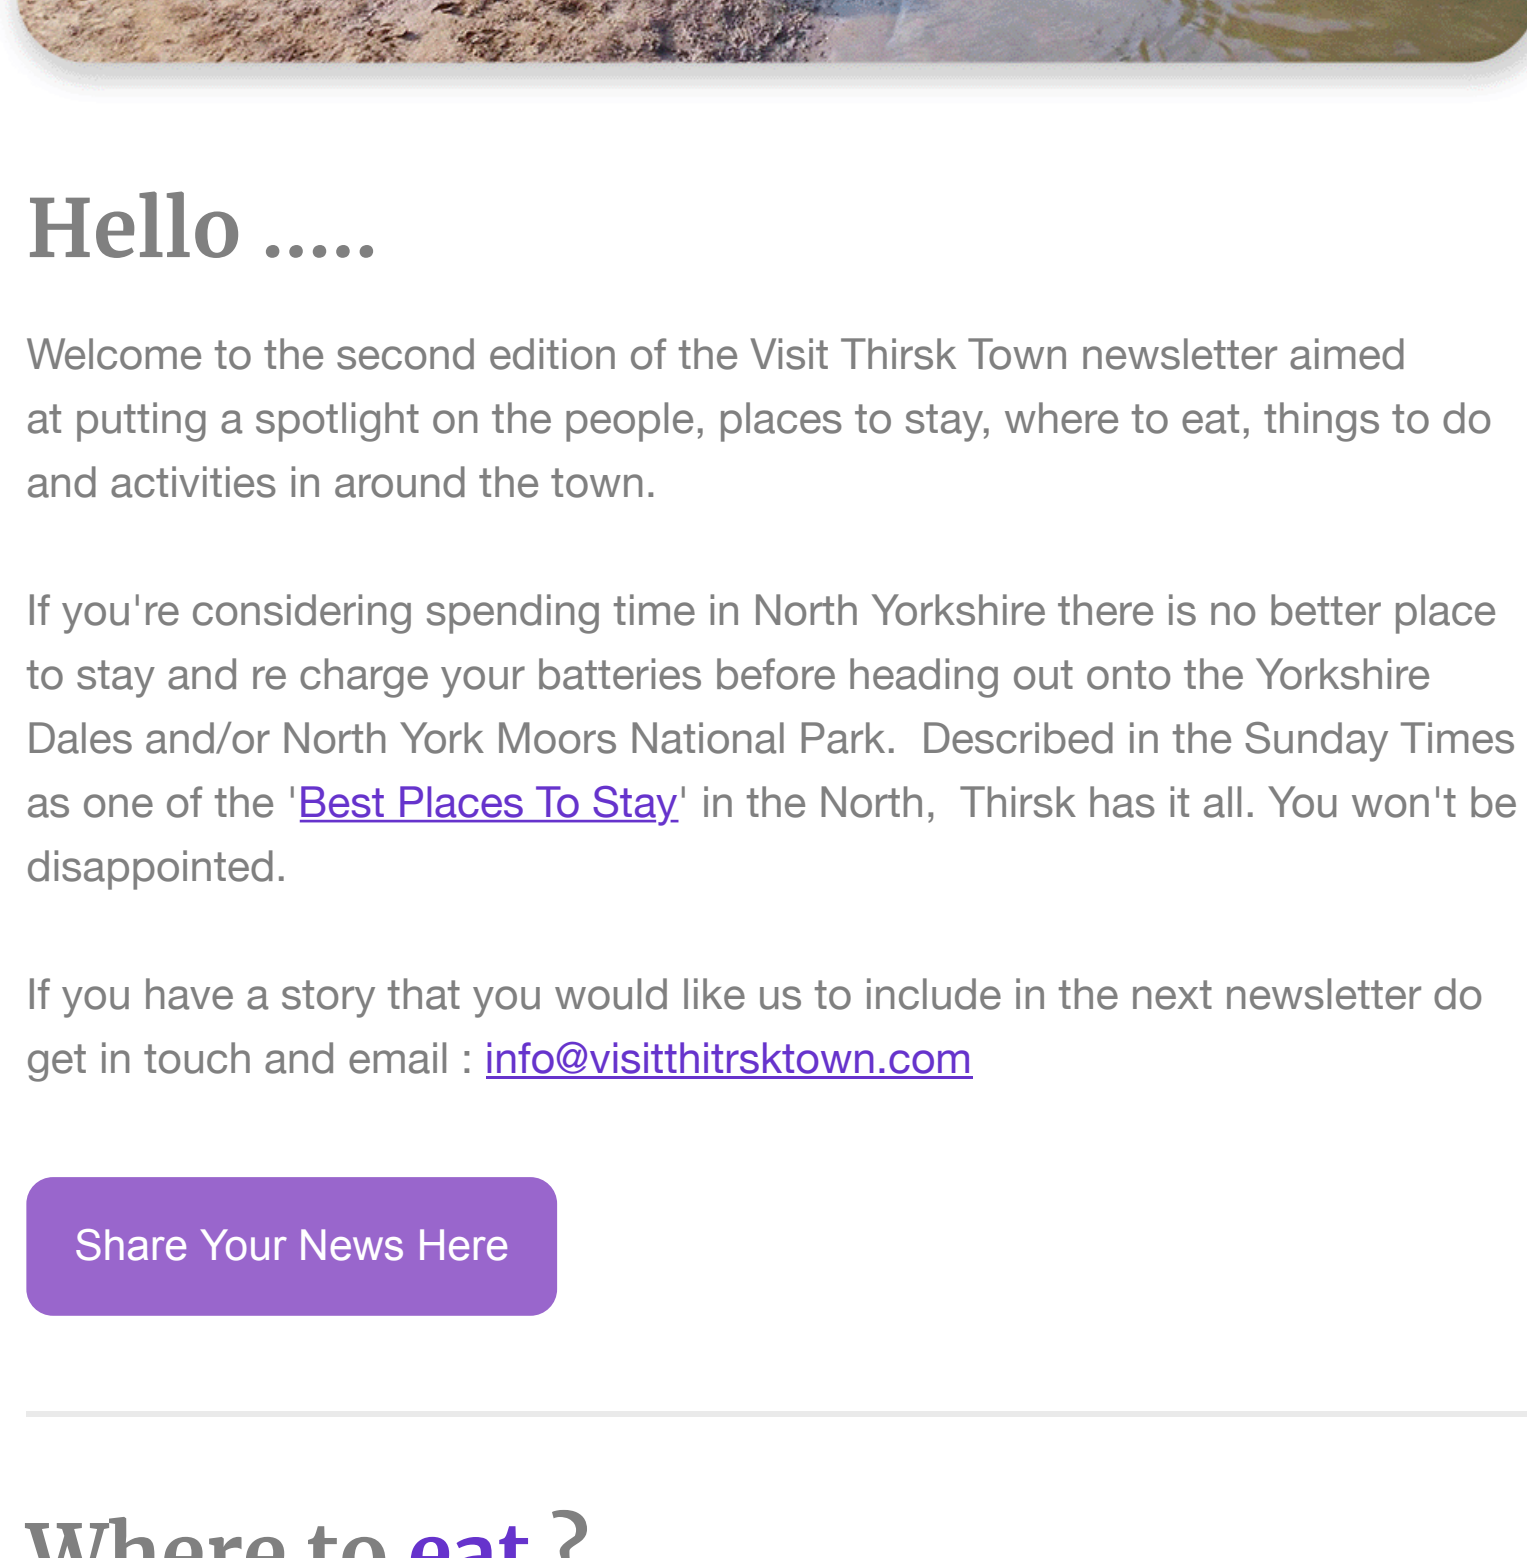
Hello .....

Welcome to the second edition of the Visit Thirsk Town newsletter aimed at putting a spotlight on the people, places to stay, where to eat, things to do and activities in around the town.

If you're considering spending time in North Yorkshire there is no better place to stay and re charge your batteries before heading out onto the Yorkshire Dales and/or North York Moors National Park. Described in the Sunday Times as one of the 'Best Places To Stay' in the North, Thirsk has it all. You won't be disappointed.

If you have a story that you would like us to include in the next newsletter do get in touch and email : info@visitthitrsktown.com

Share Your News Here

Where to eat ?